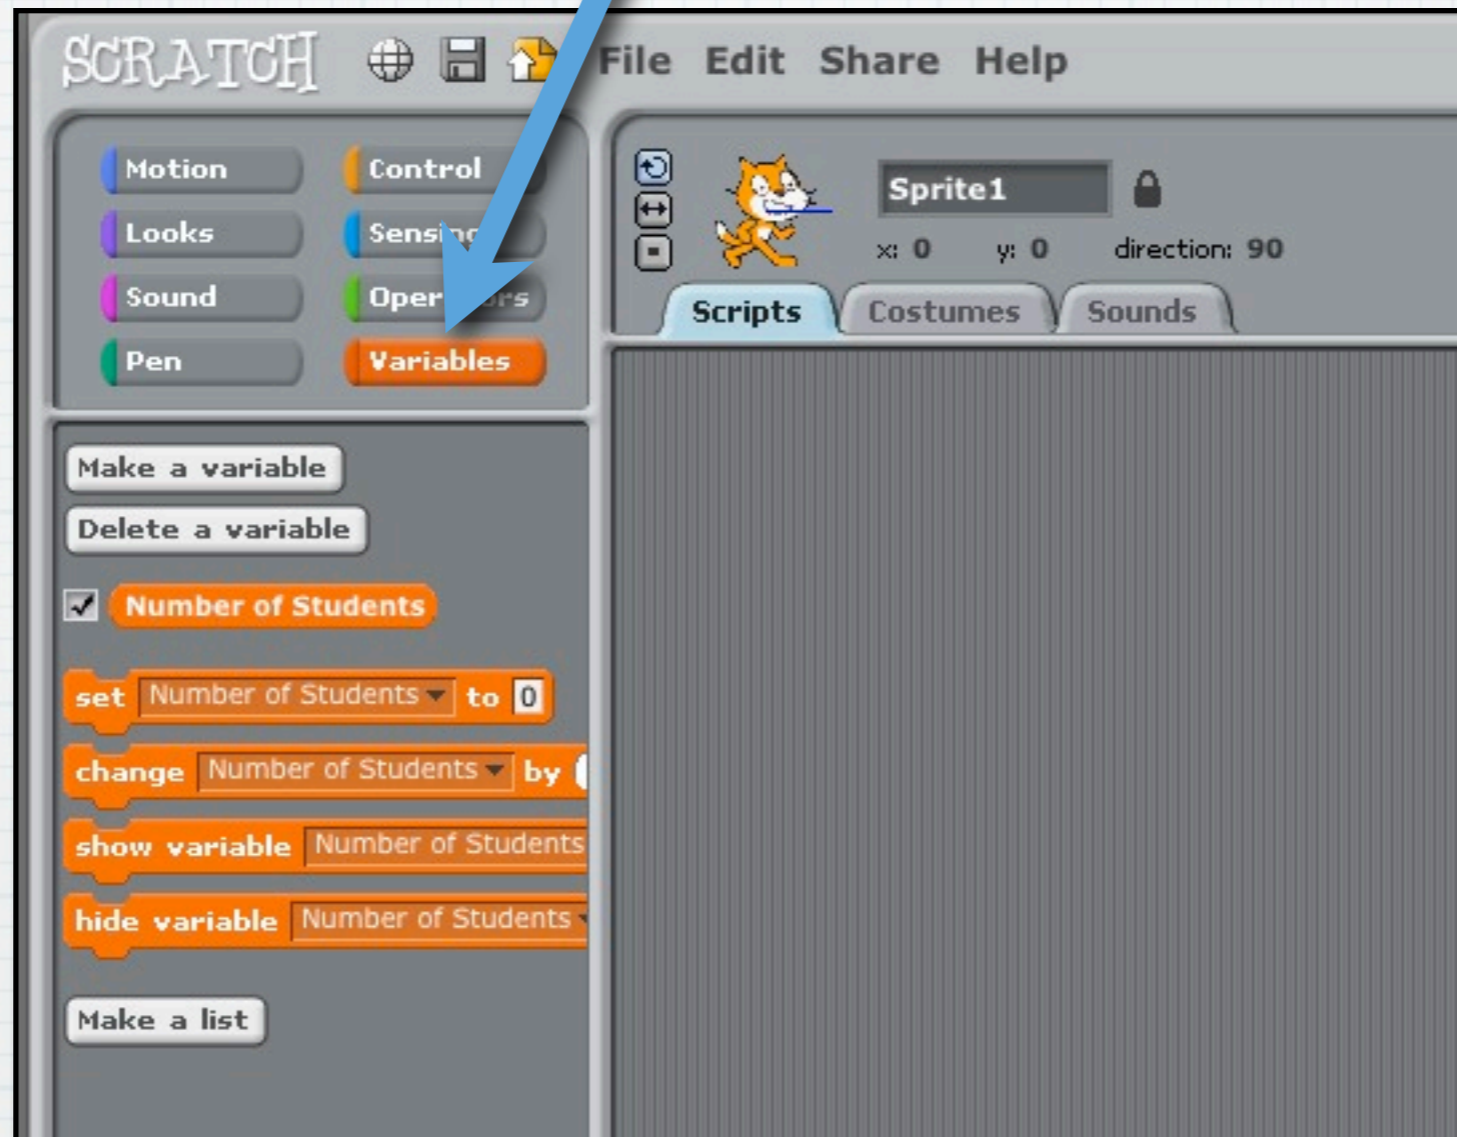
SCRATCH File Edit Share Help

Motion
Control
Looks
Sensin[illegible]
Sound
Oper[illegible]rs
Pen
Variables

Sprite1
x: 0 y: 0 direction: 90

Scripts
Costumes
Sounds

Make a variable
Delete a variable
Number of Students
set Number of Students to 0
change Number of Students by
show variable Number of Students
hide variable Number of Students
Make a list